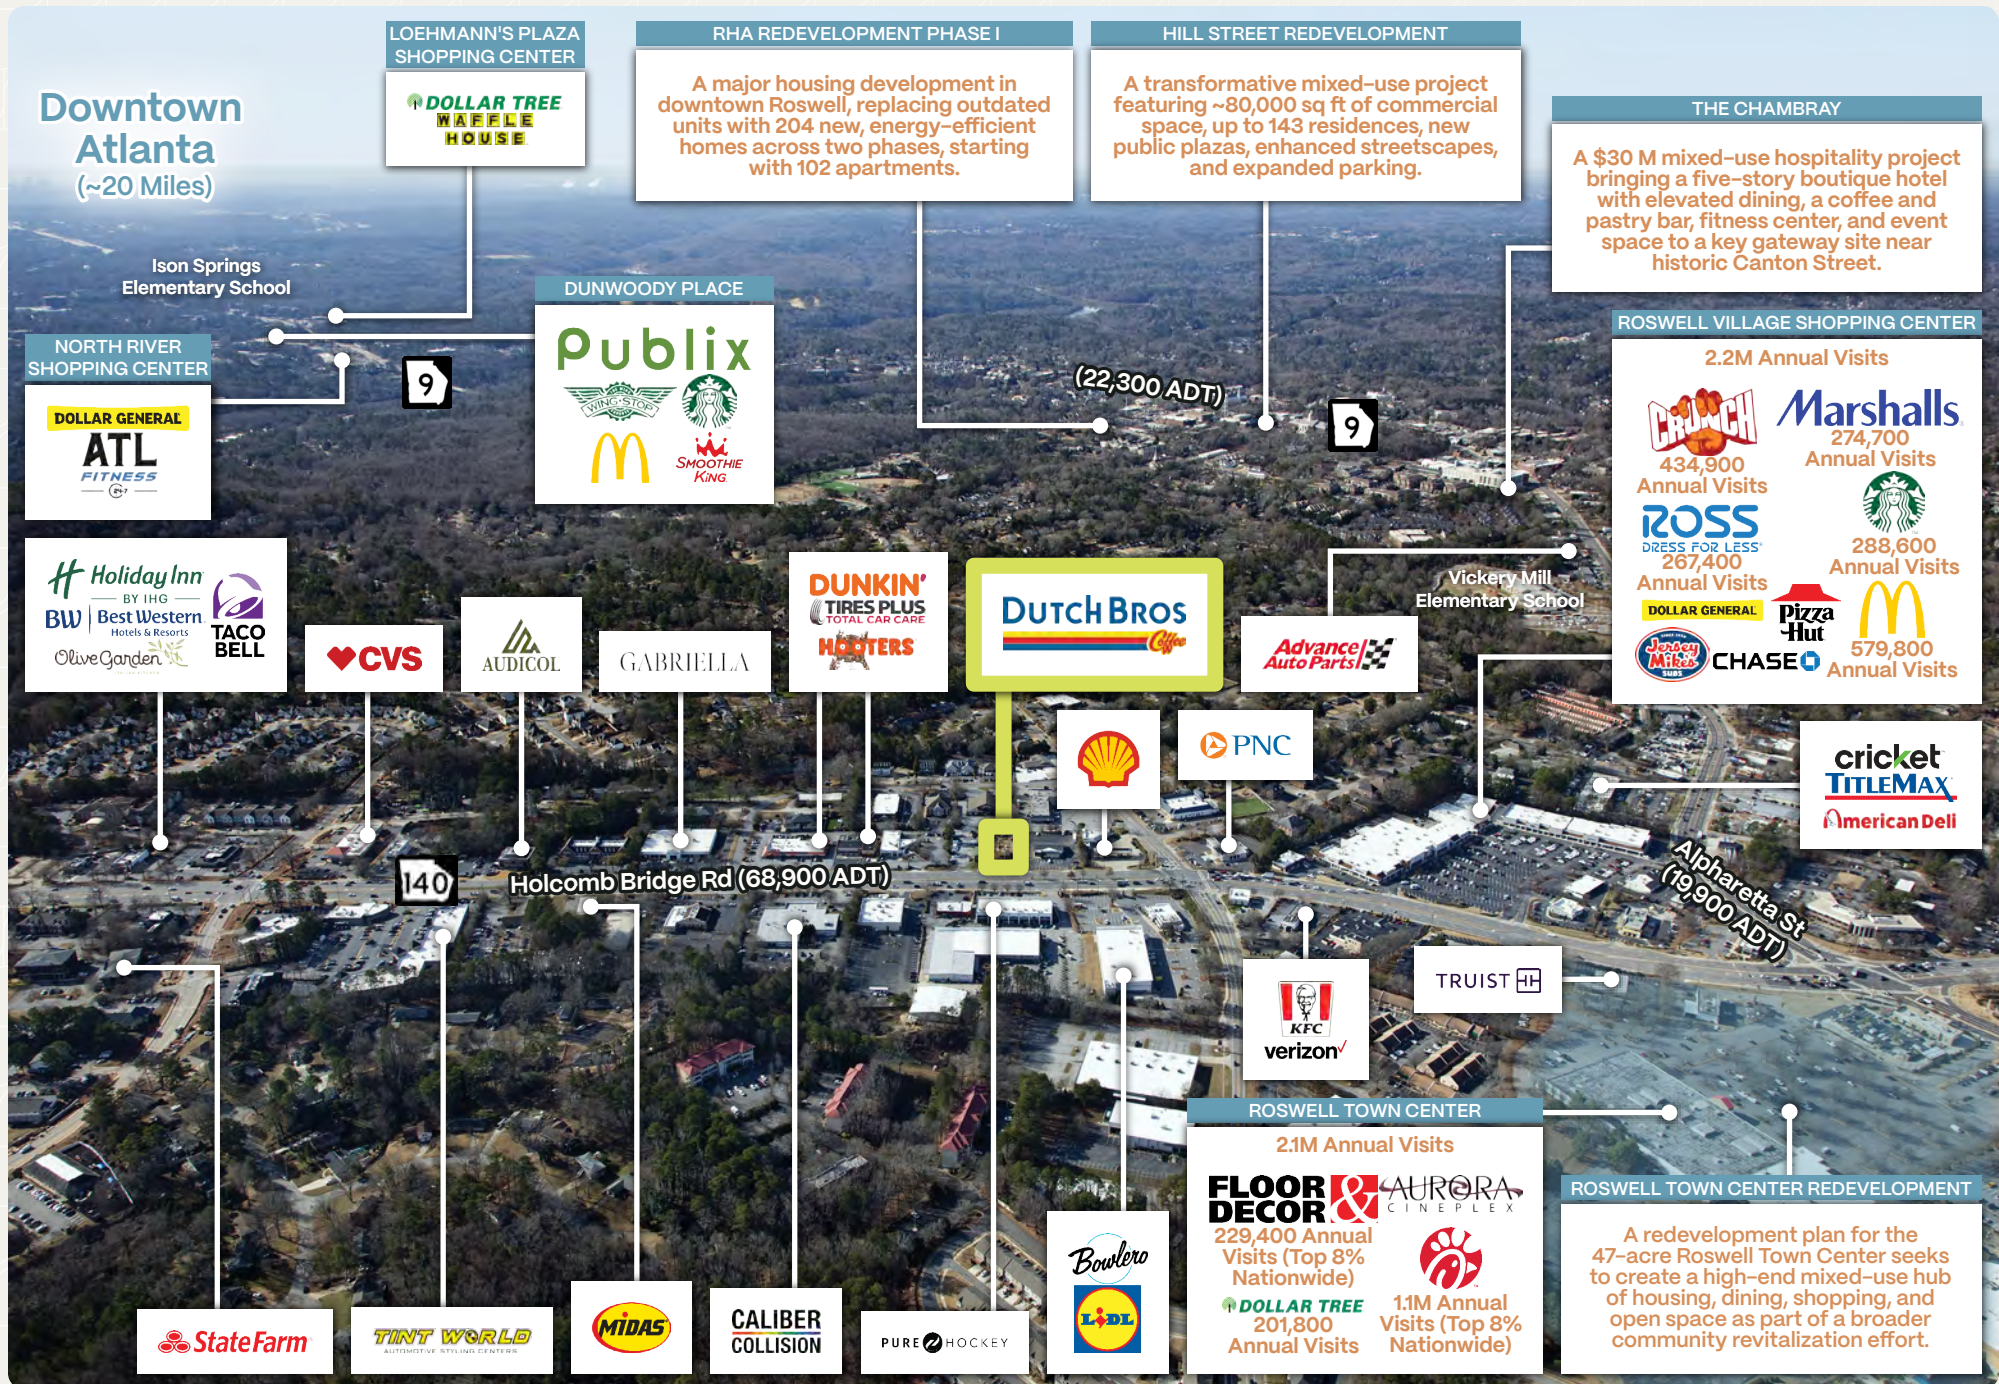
Downtown Atlanta (~20 Miles)

LOEHMANN'S PLAZA SHOPPING CENTER

DOLLAR TREE

WAFFLE HOUSE

RHA REDEVELOPMENT PHASE I

A major housing development in downtown Roswell, replacing outdated units with 204 new, energy-efficient homes across two phases, starting with 102 apartments.

HILL STREET REDEVELOPMENT

A transformative mixed-use project featuring ~80,000 sq ft of commercial space, up to 143 residences, new public plazas, enhanced streetscapes, and expanded parking.

THE CHAMBRAY

A $30 M mixed-use hospitality project bringing a five-story boutique hotel with elevated dining, a coffee and pastry bar, fitness center, and event space to a key gateway site near historic Canton Street.

Ison Springs Elementary School

NORTH RIVER SHOPPING CENTER

DOLLAR GENERAL

ATL FITNESS

9

DUNWOODY PLACE

Publix

WING STOP

SMOOTHIE KING

(22,300 ADT)

9

ROSWELL VILLAGE SHOPPING CENTER

2.2M Annual Visits

CRUNCH

434,900 Annual Visits

Marshalls

274,700 Annual Visits

ROSS DRESS FOR LESS

267,400 Annual Visits

288,600 Annual Visits

DOLLAR GENERAL

Pizza Hut

Jersey Mike's SUBS

CHASE

579,800 Annual Visits

Holiday Inn BY IHG

BW Best Western Hotels & Resorts

TACO BELL

Olive Garden

CVS

AUDICOL

GABRIELLA

DUNKIN'

TIRES PLUS TOTAL CAR CARE

HOOTERS

DUTCH BROS Coffee

Advance Auto Parts

Vickery Mill Elementary School

PNC

cricket

TITLEMAX

American Deli

140

Holcomb Bridge Rd (68,900 ADT)

Alpharetta St (19,900 ADT)

TRUIST

KFC

verizon

ROSWELL TOWN CENTER

2.1M Annual Visits

FLOOR & DECOR

229,400 Annual Visits (Top 8% Nationwide)

AURORA CINEPLEX

DOLLAR TREE

201,800 Annual Visits

1.1M Annual Visits (Top 8% Nationwide)

ROSWELL TOWN CENTER REDEVELOPMENT

A redevelopment plan for the 47-acre Roswell Town Center seeks to create a high-end mixed-use hub of housing, dining, shopping, and open space as part of a broader community revitalization effort.

State Farm

TINT WORLD AUTOMOTIVE STYLING CENTERS

MIDAS

CALIBER COLLISION

PURE HOCKEY

Bowlero

LIDL